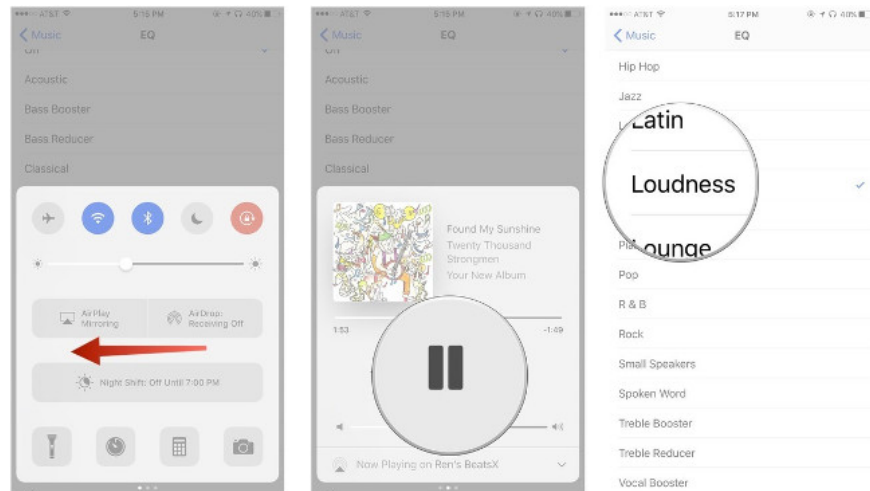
●●●○○ AT&T 5:16 PM 40%

Music EQ

Off

Acoustic

Bass Booster

Bass Reducer

Classical

AirPlay Mirroring

AirDrop: Receiving Off

Night Shift: Off Until 7:00 PM

●●●○○ AT&T 5:16 PM 40%

Music EQ

Acoustic

Bass Booster

Bass Reducer

Classical

Found My Sunshine

Twenty Thousand Strongmen

Your New Album

1:53

-1:49

Now Playing on Ren's BeatsX

●●●○○ AT&T 5:17 PM 40%

Music EQ

Hip Hop

Jazz

Latin

Loudness

Lounge

Pop

R & B

Rock

Small Speakers

Spoken Word

Treble Booster

Treble Reducer

Vocal Booster